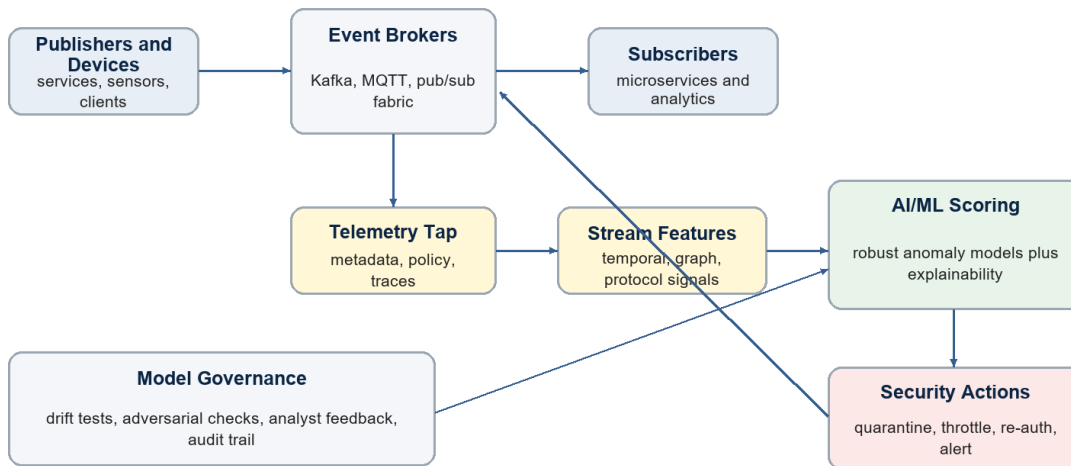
Publishers and Devices
services, sensors, clients

Event Brokers
Kafka, MQTT, pub/sub fabric

Subscribers
microservices and analytics

Telemetry Tap
metadata, policy, traces

Stream Features
temporal, graph, protocol signals

AI/ML Scoring
robust anomaly models plus explainability

Model Governance
drift tests, adversarial checks, analyst feedback, audit trail

Security Actions
quarantine, throttle, re-auth, alert